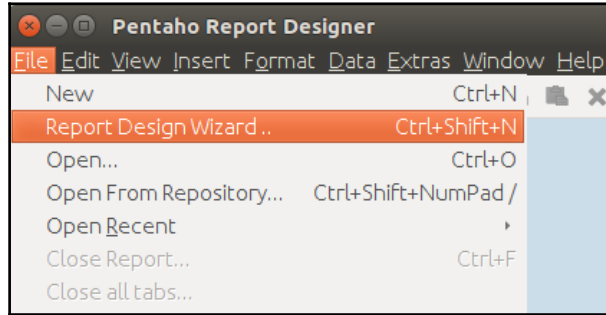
Pentaho Report Designer

File Edit View Insert Format Data Extras Window Help

New Ctrl+N

Report Design Wizard .. Ctrl+Shift+N

Open... Ctrl+O

Open From Repository... Ctrl+Shift+NumPad /

Open Recent

Close Report... Ctrl+F

Close all tabs...